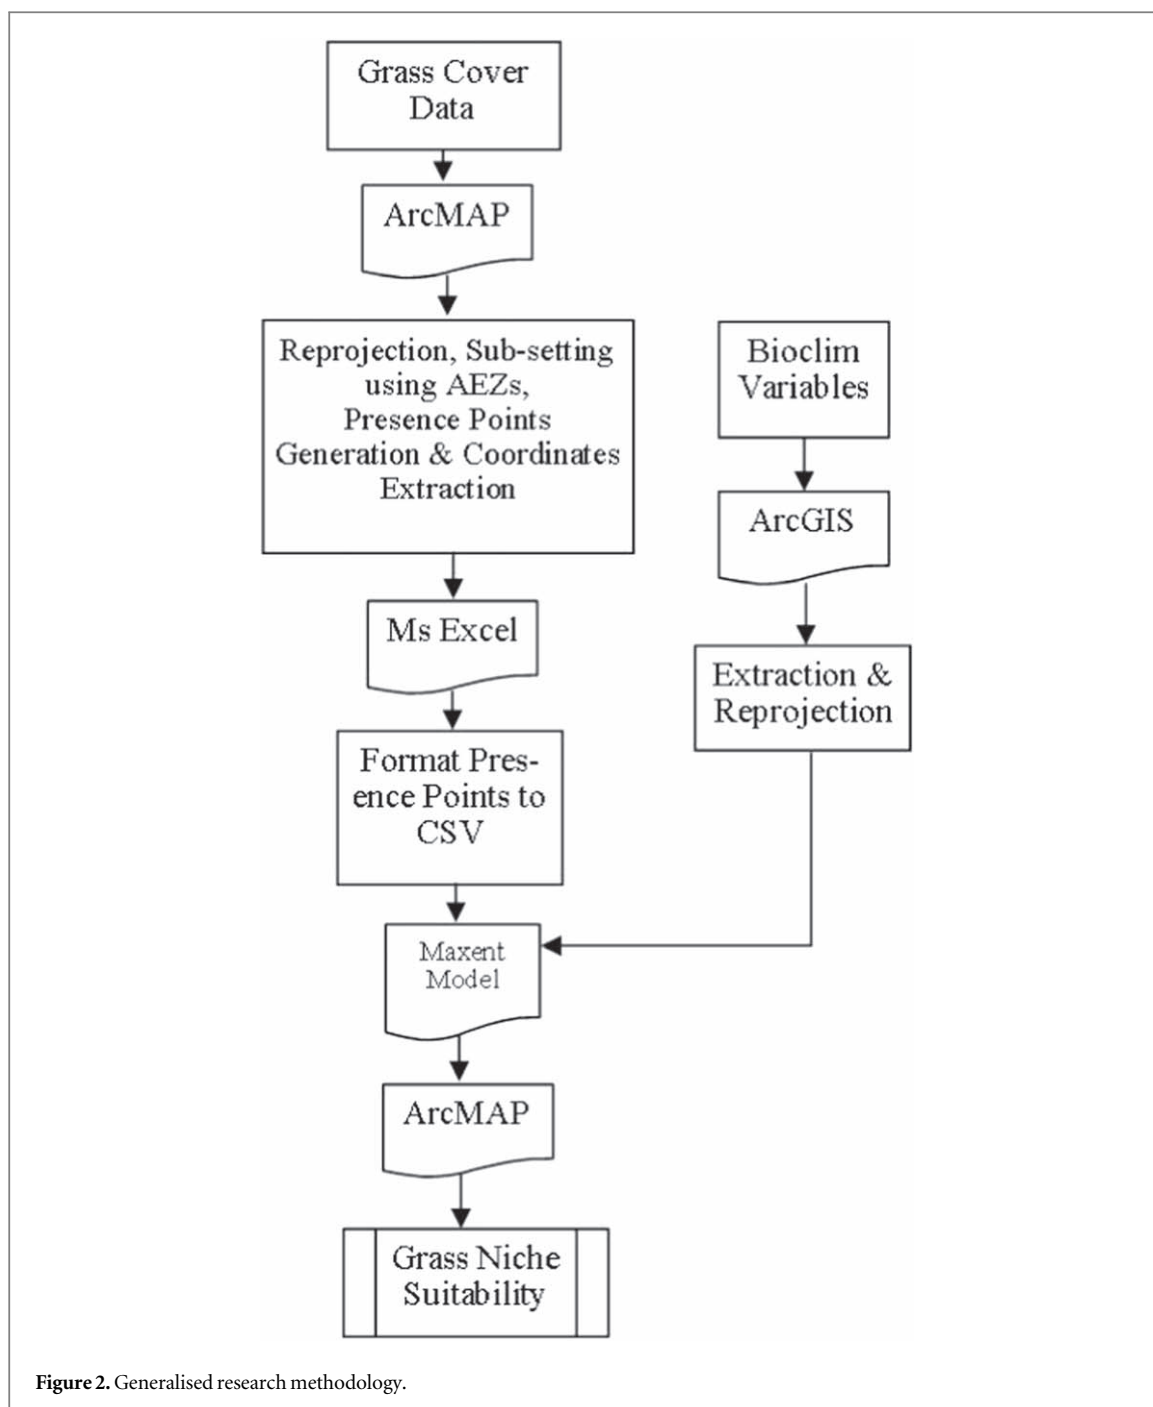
Grass Cover Data

ArcMAP

Reprojection, Sub-setting using AEZs, Presence Points Generation & Coordinates Extraction

Bioclim Variables

ArcGIS

Ms Excel

Extraction & Reprojection

Format Presence Points to CSV

Maxent Model

ArcMAP

Grass Niche Suitability

**Figure 2.** Generalised research methodology.